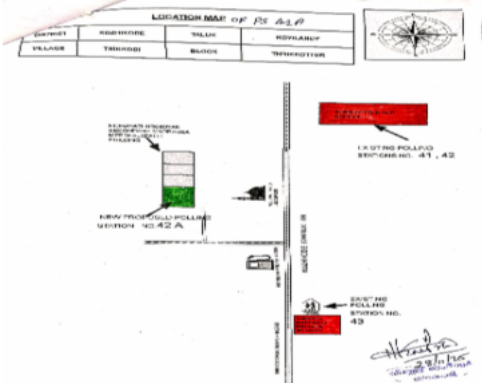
LOCATION MAP OF PS 41A

| DISTRICT | KOZHIKODE | TALUK | KOYILANDY |
|---|---|---|---|
| VILLAGE | THIKKODI | BLOCK | THIKKOTTUR |

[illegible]

EXISTING POLLING STATIONS NO. 41 , 42

NEW PROPOSED POLLING STATION NO.42 A

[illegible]

EXISTING POLLING STATION NO. 43

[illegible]

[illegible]